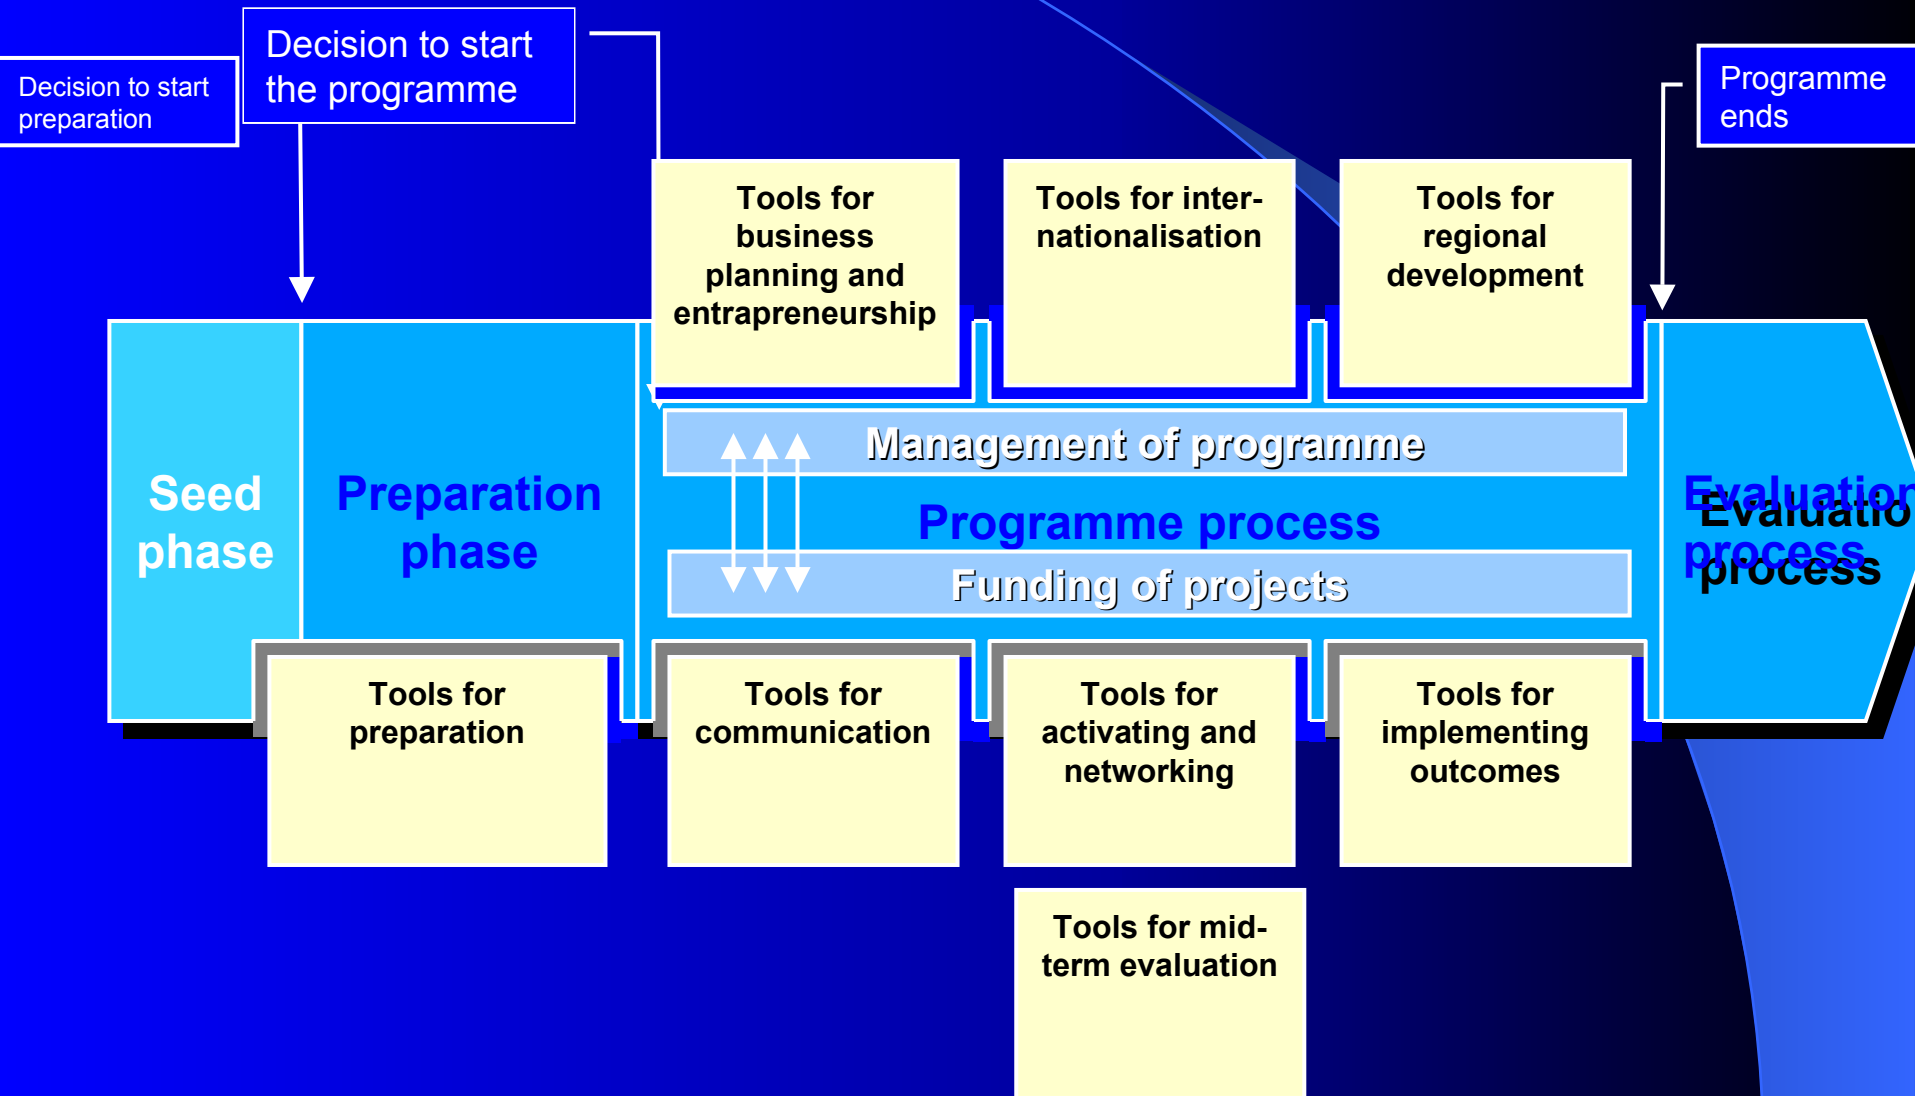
Decision to start preparation

Decision to start the programme

Programme ends

Tools for business planning and entrapreneurship

Tools for internationalisation

Tools for regional development

Seed phase

Preparation phase

Management of programme

Programme process

Funding of projects

Evaluation process

Evaluatio process

Tools for preparation

Tools for communication

Tools for activating and networking

Tools for implementing outcomes

Tools for mid-term evaluation